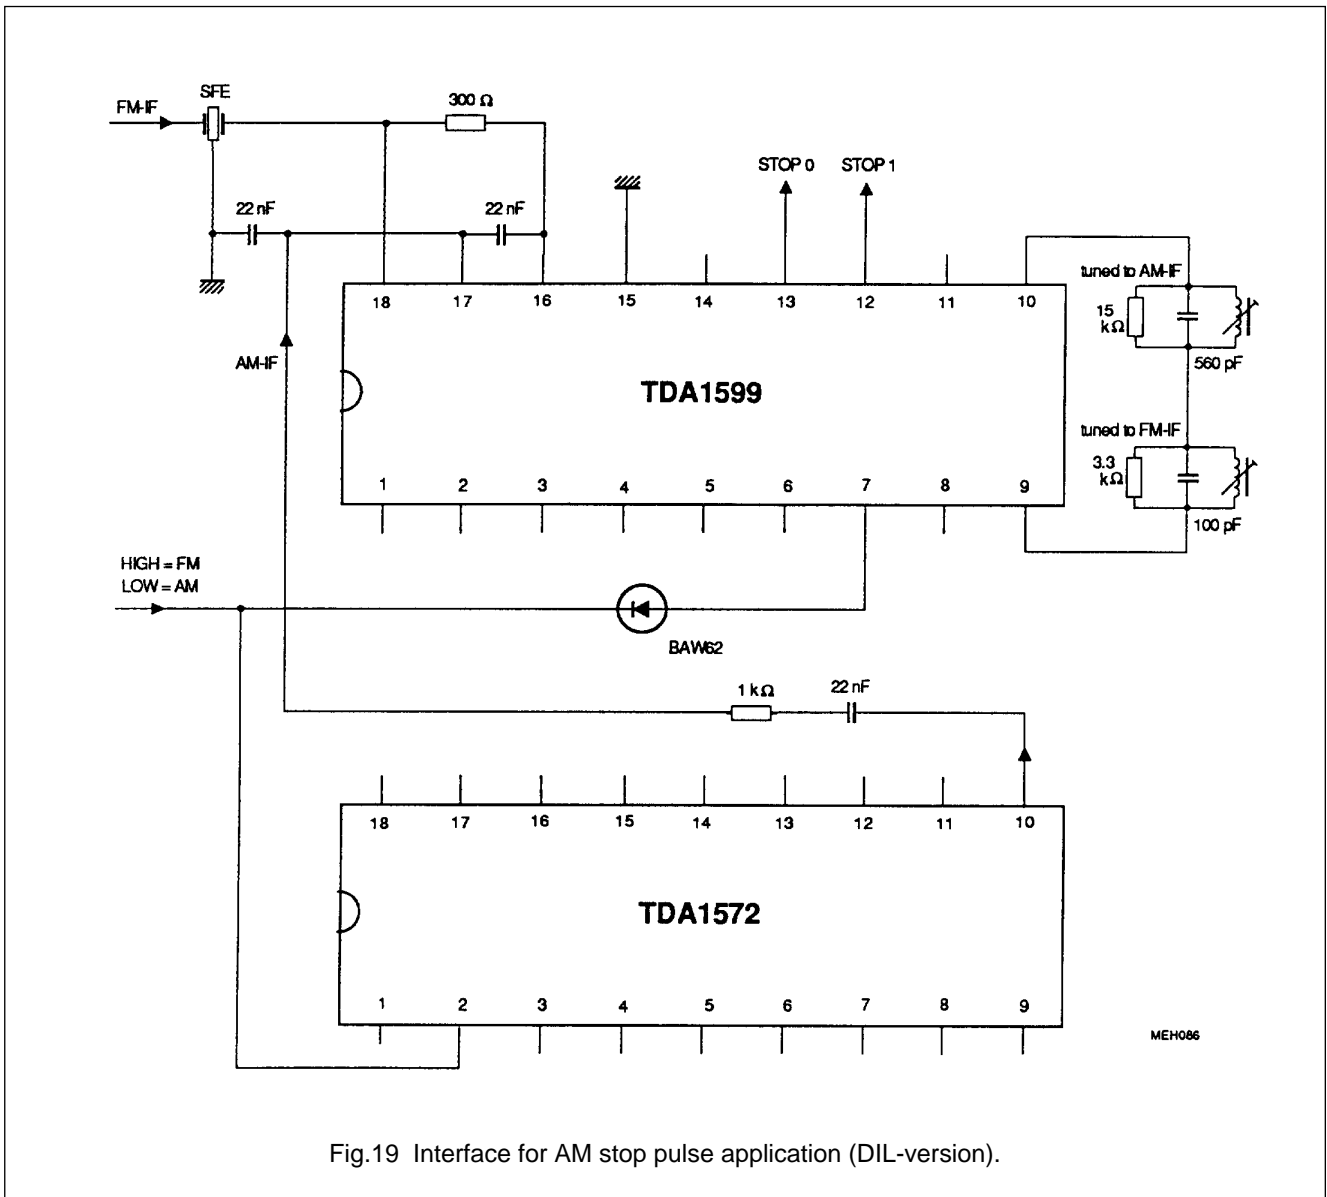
FM-IF
SFE
300 Ω
STOP 0
STOP 1
22 nF
22 nF
18
17
16
15
14
13
12
11
10
tuned to AM-IF
15 kΩ
560 pF
AM-IF
TDA1599
tuned to FM-IF
3.3 kΩ
100 pF
1
2
3
4
5
6
7
8
9
HIGH = FM
LOW = AM
BAW62
1 kΩ
22 nF
18
17
16
15
14
13
12
11
10
TDA1572
1
2
3
4
5
6
7
8
9
MEH086

Fig.19 Interface for AM stop pulse application (DIL-version).